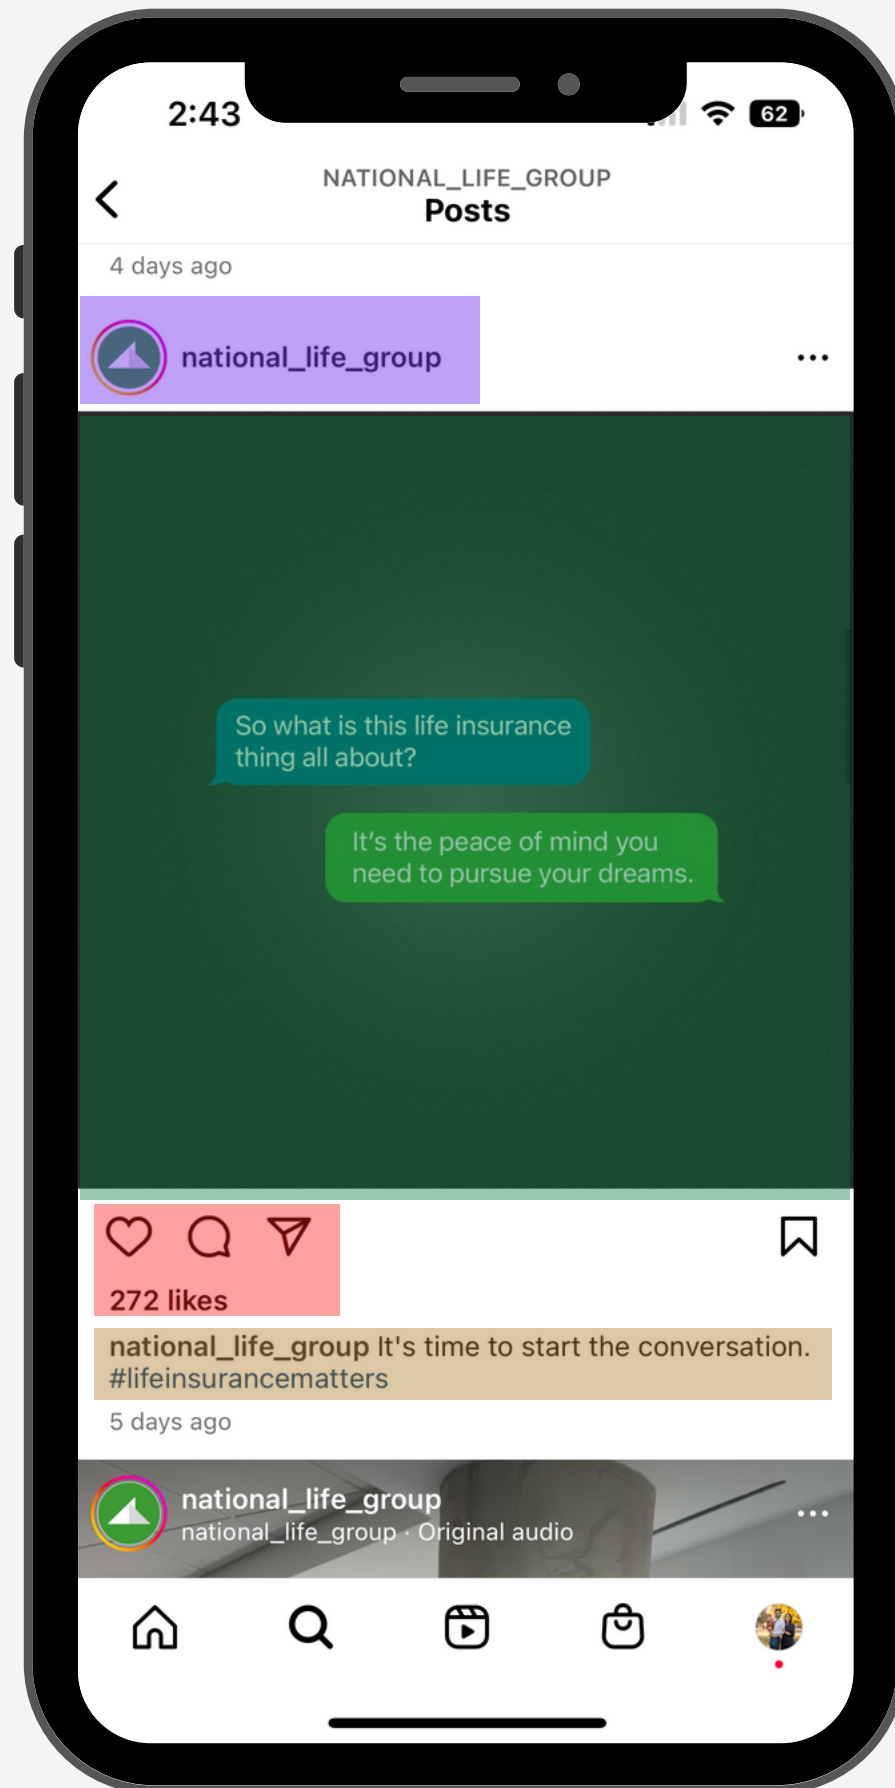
2:43

62

NATIONAL_LIFE_GROUP
Posts

4 days ago

national_life_group

So what is this life insurance thing all about?

It's the peace of mind you need to pursue your dreams.

272 likes

national_life_group It's time to start the conversation. #lifeinsurancematters

5 days ago

national_life_group
national_life_group · Original audio